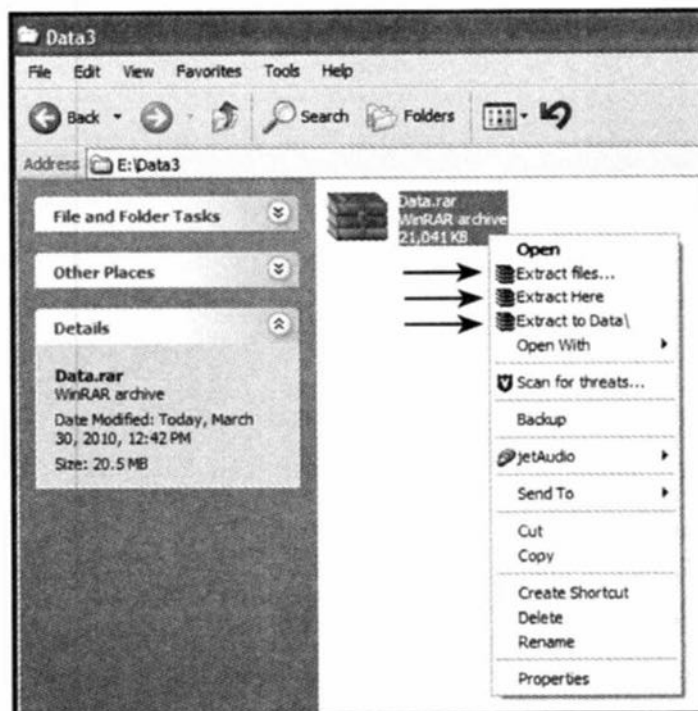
Data3

File Edit View Favorites Tools Help

Back Search Folders

Address E:\Data3

File and Folder Tasks

Other Places

Details

Data.rar
WinRAR archive
Date Modified: Today, March 30, 2010, 12:42 PM
Size: 20.5 MB

Data.rar
WinRAR archive
21,041 KB

Open
Extract files...
Extract Here
Extract to Data\
Open With
Scan for threats...
Backup
jetAudio
Send To
Cut
Copy
Create Shortcut
Delete
Rename
Properties